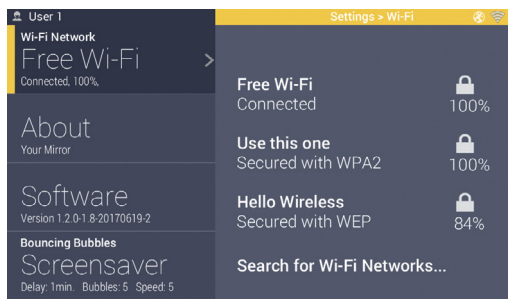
User 1

Wi-Fi Network
Free Wi-Fi
Connected, 100%.

About
Your Mirror

Software
Version 1.2.0-1.8-20170619-2

Bouncing Bubbles
Screensaver
Delay: 1min. Bubbles: 5 Speed: 5

Settings > Wi-Fi

Free Wi-Fi
Connected
100%

Use this one
Secured with WPA2
100%

Hello Wireless
Secured with WEP
84%

Search for Wi-Fi Networks...